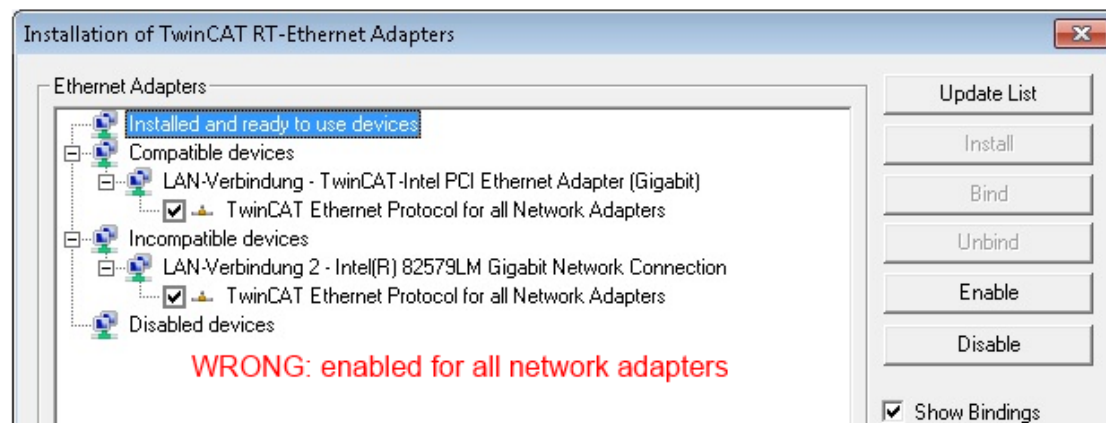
Installation of TwinCAT RT-Ethernet Adapters

Ethernet Adapters

Installed and ready to use devices
Compatible devices
LAN-Verbindung - TwinCAT-Intel PCI Ethernet Adapter (Gigabit)
TwinCAT Ethernet Protocol for all Network Adapters
Incompatible devices
LAN-Verbindung 2 - Intel(R) 82579LM Gigabit Network Connection
TwinCAT Ethernet Protocol for all Network Adapters
Disabled devices

WRONG: enabled for all network adapters

Update List
Install
Bind
Unbind
Enable
Disable
Show Bindings